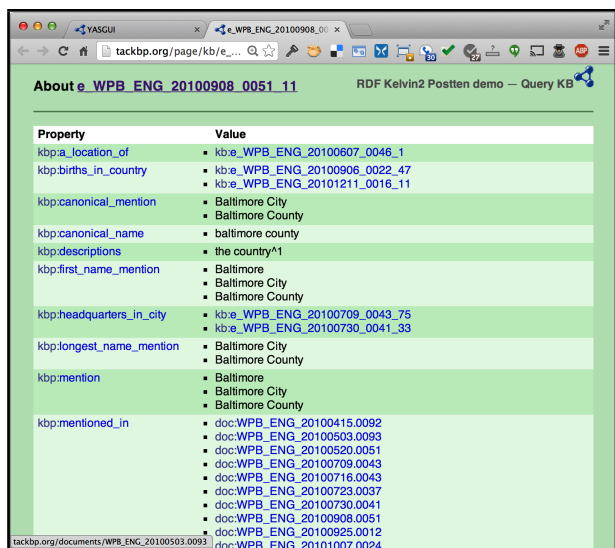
YASGUI
e_WPB_ENG_20100908_00
tackbp.org/page/kb/e_...

About e_WPB_ENG_20100908_0051_11

RDF Kelvin2 Postten demo — Query KB

| Property | Value |
|---|---|
| kbp:a_location_of | • kb:e_WPB_ENG_20100607_0046_1 |
| kbp:births_in_country | • kb:e_WPB_ENG_20100906_0022_47 • kb:e_WPB_ENG_20101211_0016_11 |
| kbp:canonical_mention | • Baltimore City • Baltimore County |
| kbp:canonical_name | • baltimore county |
| kbp:descriptions | • the country^1 |
| kbp:first_name_mention | • Baltimore • Baltimore City • Baltimore County |
| kbp:headquarters_in_city | • kb:e_WPB_ENG_20100709_0043_75 • kb:e_WPB_ENG_20100730_0041_33 |
| kbp:longest_name_mention | • Baltimore City • Baltimore County |
| kbp:mention | • Baltimore • Baltimore City • Baltimore County |
| kbp:mentioned_in | • doc:WPB_ENG_20100415.0092 • doc:WPB_ENG_20100503.0093 • doc:WPB_ENG_20100520.0051 • doc:WPB_ENG_20100709.0043 • doc:WPB_ENG_20100716.0043 • doc:WPB_ENG_20100723.0037 • doc:WPB_ENG_20100730.0041 • doc:WPB_ENG_20100908.0051 • doc:WPB_ENG_20100925.0012 • doc:WPB_ENG_20101007.0024 |

tackbp.org/documents/WPB_ENG_20100503.0093